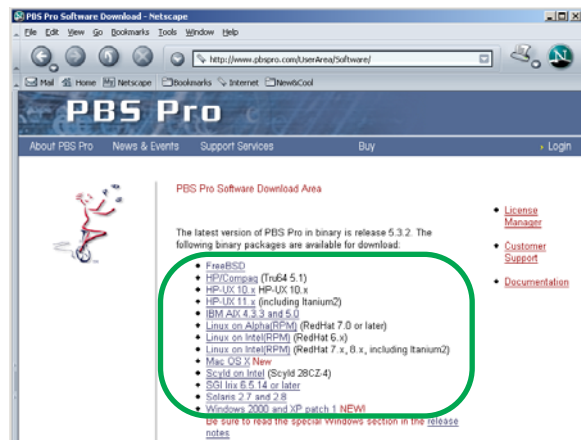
PBS Pro Software Download - Netscape

File Edit View Go Bookmarks Tools Window Help

http://www.pbspro.com/UserArea/Software/

Mail Home Netscape Bookmarks Internet NewsCool

PBS Pro

About PBS Pro News & Events Support Services Buy › Login

PBS Pro Software Download Area

The latest version of PBS Pro in binary is release 5.3.2. The following binary packages are available for download:

- FreeBSD
- HP/Compaq (Tru64 5.1)
- HP-UX 10.x HP-UX 10.x
- HP-UX 11.x (including Itanium2)
- IBM AIX 4.3.3 and 5.0
- Linux on Alpha(RPM) (RedHat 7.0 or later)
- Linux on Intel(RPM) (RedHat 6.x)
- Linux on Intel(RPM) (RedHat 7.x, 8.x, including Itanium2)
- Mac OS X New
- Scyld on Intel (Scyld 28CZ-4)
- SGI Irix 6.5.14 or later
- Solaris 2.7 and 2.8
- Windows 2000 and XP patch 1 NEW!

Be sure to read the special Windows section in the release notes

- License Manager
- Customer Support
- Documentation